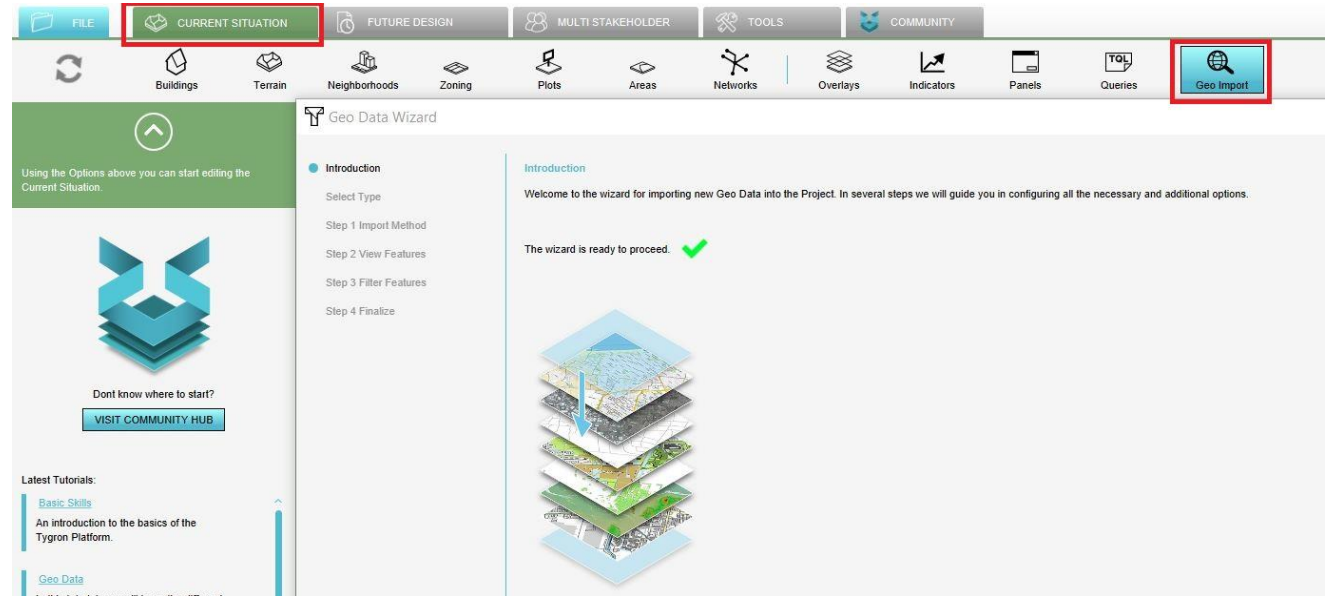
FILE
CURRENT SITUATION
FUTURE DESIGN
MULTI STAKEHOLDER
TOOLS
COMMUNITY

Buildings
Terrain
Neighborhoods
Zoning
Plots
Areas
Networks
Overlays
Indicators
Panels
TQL
Queries
Geo Import

Using the Options above you can start editing the Current Situation.

Dont know where to start?

VISIT COMMUNITY HUB

Latest Tutorials:

Basic Skills

An introduction to the basics of the Tygron Platform.

Geo Data

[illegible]

Geo Data Wizard

Introduction
Select Type
Step 1 Import Method
Step 2 View Features
Step 3 Filter Features
Step 4 Finalize

Introduction

Welcome to the wizard for importing new Geo Data into the Project. In several steps we will guide you in configuring all the necessary and additional options.

The wizard is ready to proceed.